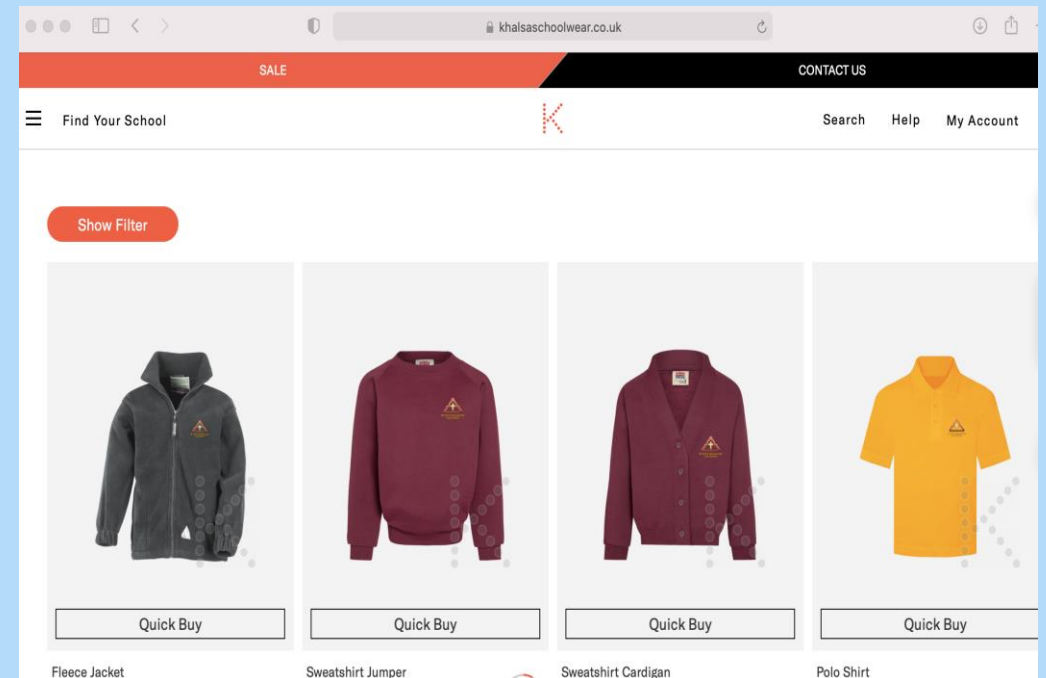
khalsaschoolwear.co.uk

SALE

CONTACT US

Find Your School

K

Search Help My Account

Show Filter

Quick Buy

Quick Buy

Quick Buy

Quick Buy

Fleece Jacket

Sweatshirt Jumper

Sweatshirt Cardigan

Polo Shirt